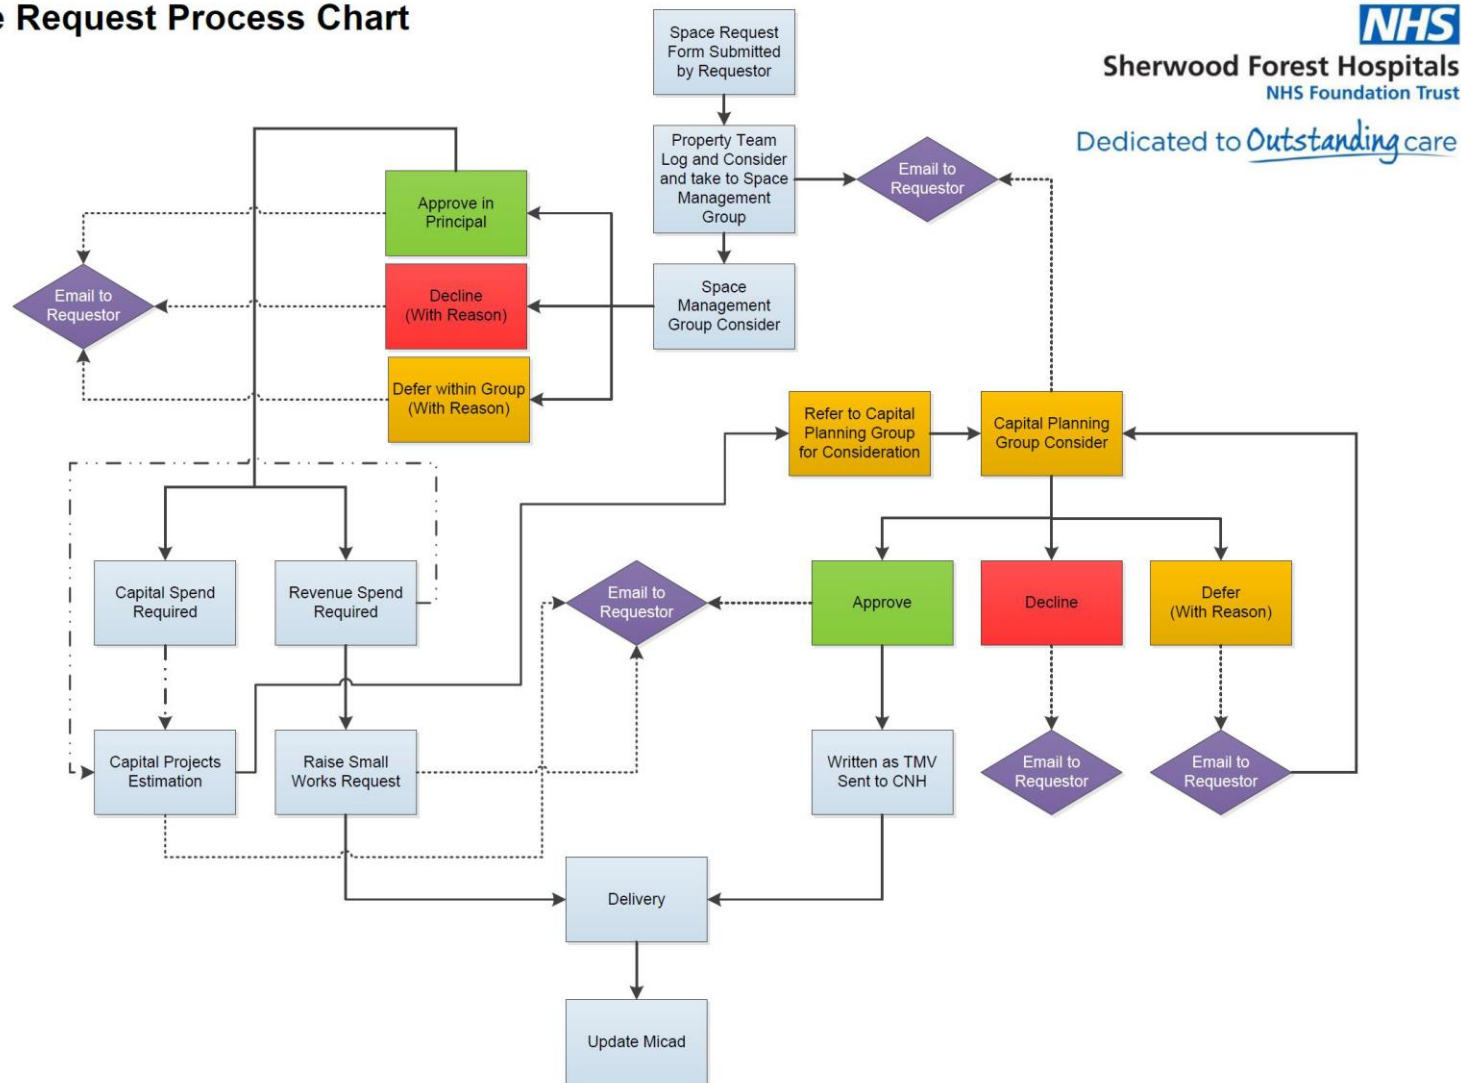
e Request Process Chart

NHS
Sherwood Forest Hospitals
NHS Foundation Trust
Dedicated to Outstanding care

Space Request Form Submitted by Requestor

Property Team Log and Consider and take to Space Management Group

Email to Requestor

Space Management Group Consider

Approve in Principal

Decline (With Reason)

Defer within Group (With Reason)

Email to Requestor

Refer to Capital Planning Group for Consideration

Capital Planning Group Consider

Capital Spend Required

Revenue Spend Required

Email to Requestor

Approve

Decline

Defer (With Reason)

Capital Projects Estimation

Raise Small Works Request

Written as TMV Sent to CNH

Email to Requestor

Email to Requestor

Delivery

Update Micad